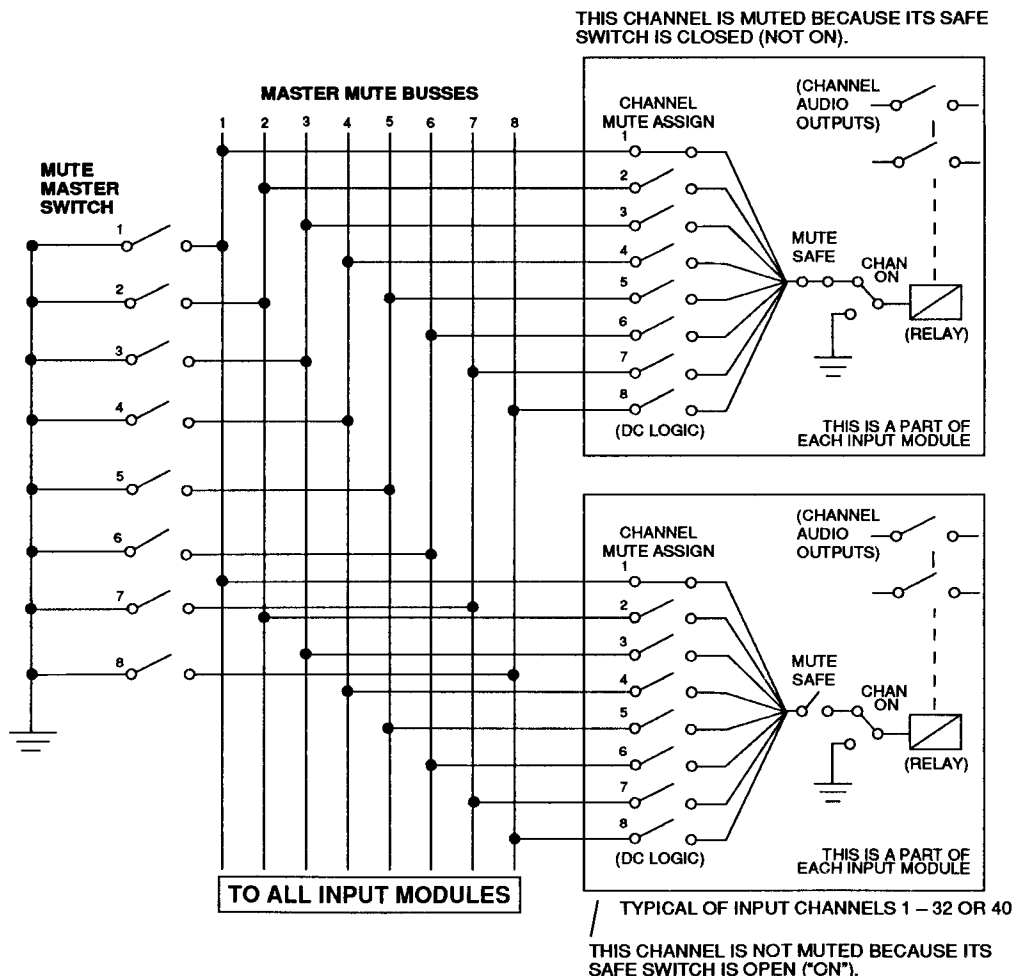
THIS CHANNEL IS MUTED BECAUSE ITS SAFE SWITCH IS CLOSED (NOT ON).

MASTER MUTE BUSSES

1 2 3 4 5 6 7 8

MUTE MASTER SWITCH

1
2
3
4
5
6
7
8

CHANNEL MUTE ASSIGN

1
2
3
4
5
6
7
8

(DC LOGIC)

(CHANNEL AUDIO OUTPUTS)

MUTE SAFE

CHAN ON

(RELAY)

THIS IS A PART OF EACH INPUT MODULE

CHANNEL MUTE ASSIGN

1
2
3
4
5
6
7
8

(DC LOGIC)

(CHANNEL AUDIO OUTPUTS)

MUTE SAFE

CHAN ON

(RELAY)

THIS IS A PART OF EACH INPUT MODULE

TO ALL INPUT MODULES

TYPICAL OF INPUT CHANNELS 1 – 32 OR 40

THIS CHANNEL IS NOT MUTED BECAUSE ITS SAFE SWITCH IS OPEN ("ON").